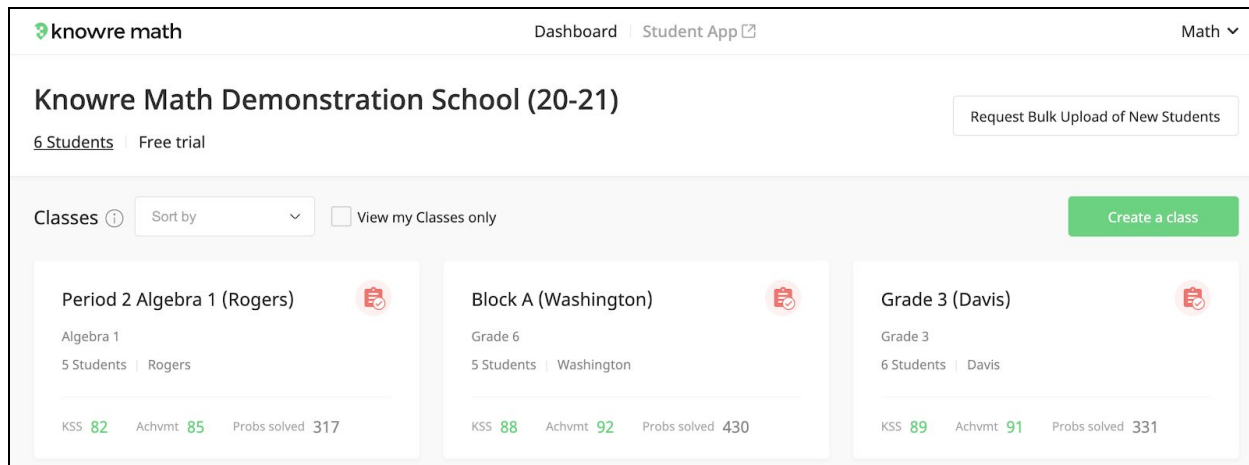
knowre math

Dashboard | Student App

Math

Knowre Math Demonstration School (20-21)

6 Students | Free trial

Request Bulk Upload of New Students

Classes

Sort by

View my Classes only

Create a class

Period 2 Algebra 1 (Rogers)

Algebra 1

5 Students | Rogers

KSS 82 Achvmt 85 Probs solved 317

Block A (Washington)

Grade 6

5 Students | Washington

KSS 88 Achvmt 92 Probs solved 430

Grade 3 (Davis)

Grade 3

6 Students | Davis

KSS 89 Achvmt 91 Probs solved 331